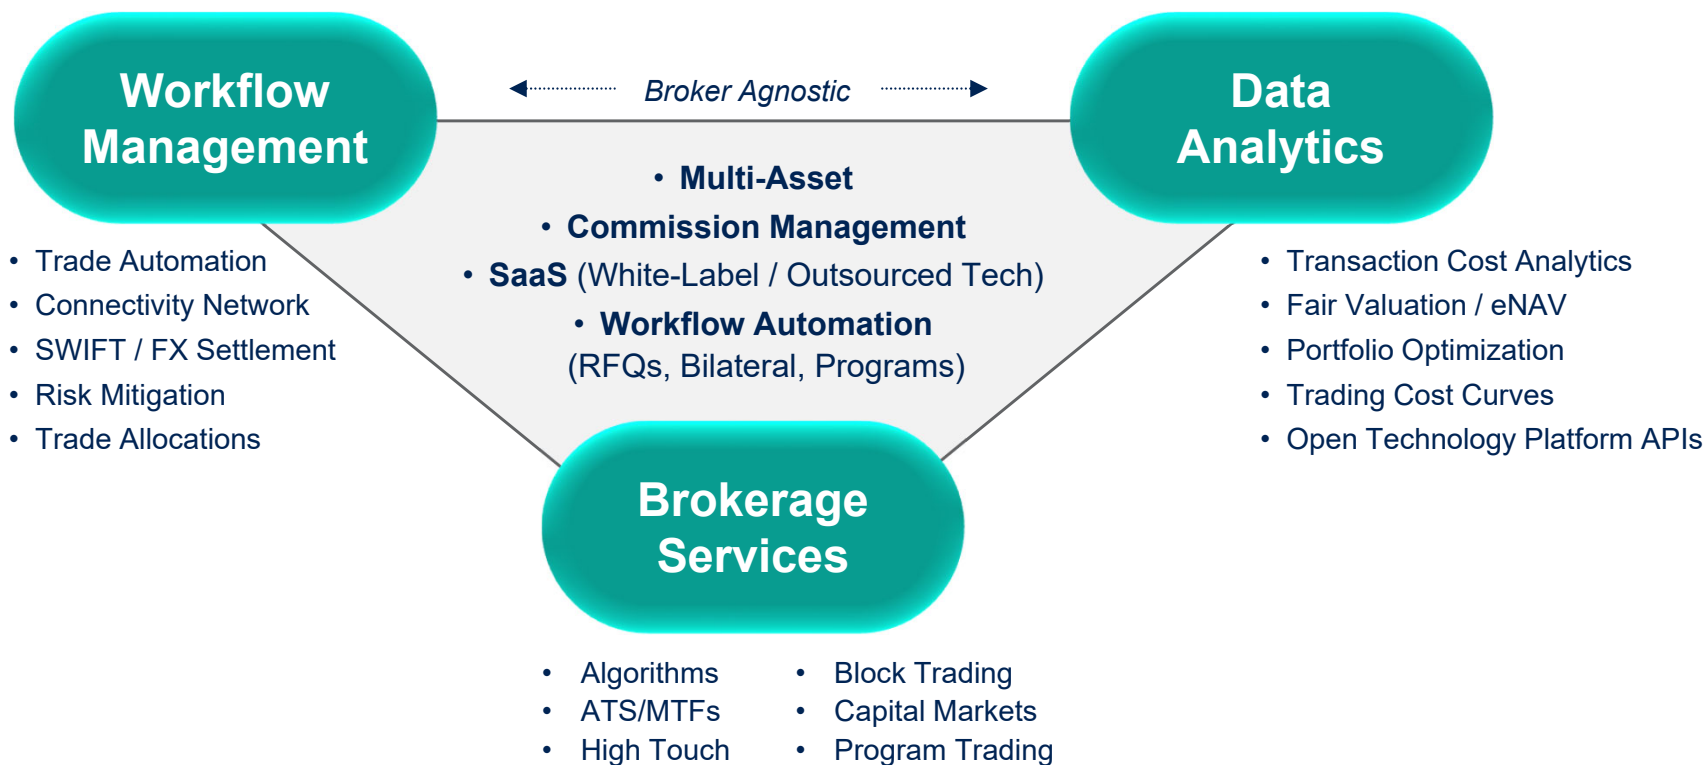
Workflow Management

Broker Agnostic

Data Analytics

• Multi-Asset
• Commission Management
• SaaS (White-Label / Outsourced Tech)
• Workflow Automation (RFQs, Bilateral, Programs)

• Trade Automation
• Connectivity Network
• SWIFT / FX Settlement
• Risk Mitigation
• Trade Allocations

• Transaction Cost Analytics
• Fair Valuation / eNAV
• Portfolio Optimization
• Trading Cost Curves
• Open Technology Platform APIs

Brokerage Services

• Algorithms
• ATS/MTFs
• High Touch

• Block Trading
• Capital Markets
• Program Trading